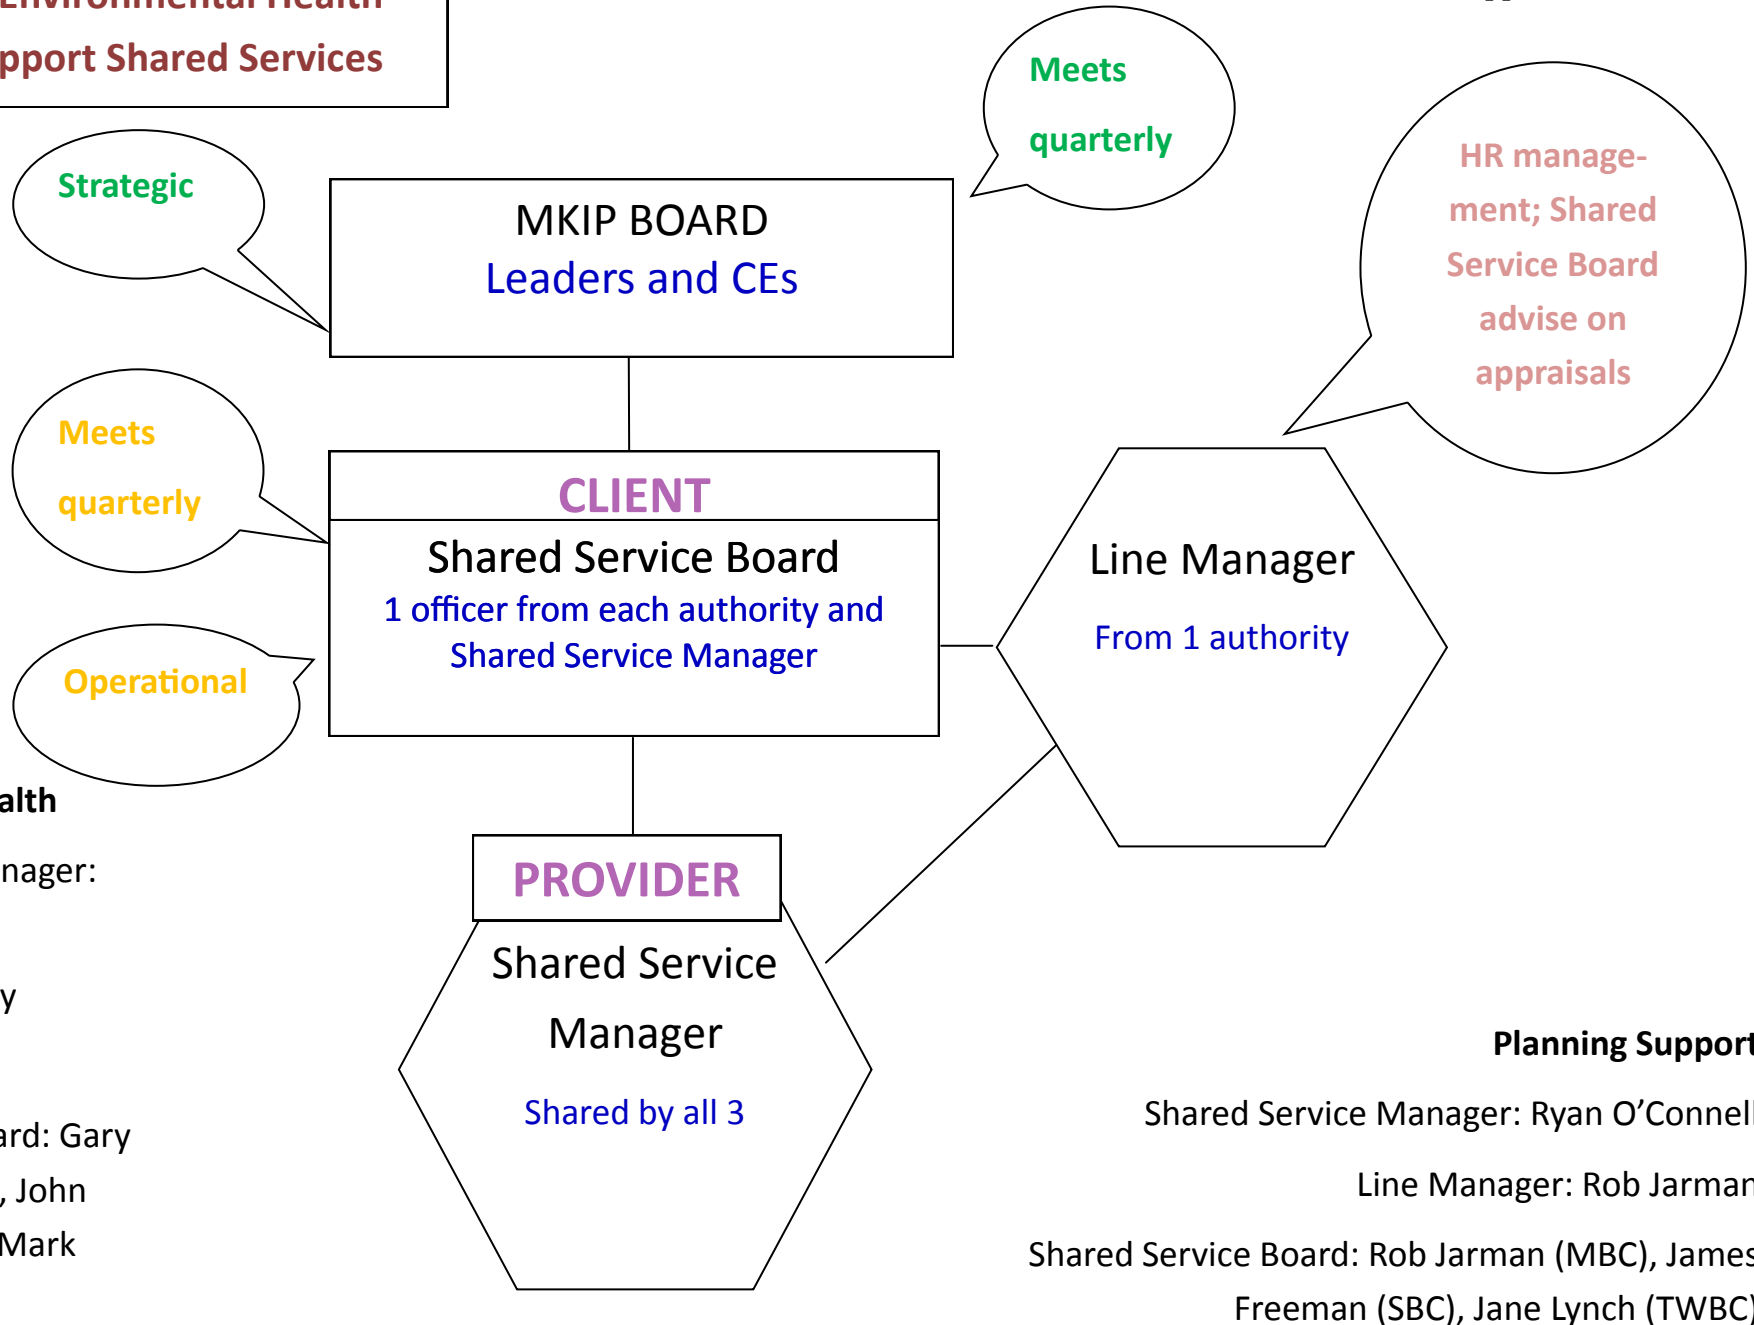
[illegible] Environmental Health
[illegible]pport Shared Services

Meets
quarterly

Strategic

MKIP BOARD
Leaders and CEs

HR management; Shared Service Board advise on appraisals

Meets
quarterly

CLIENT
Shared Service Board
1 officer from each authority and Shared Service Manager

Line Manager
From 1 authority

Operational

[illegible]alth

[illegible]nager:

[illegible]y

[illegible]ard: Gary
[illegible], John
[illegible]Mark

PROVIDER
Shared Service Manager
Shared by all 3

Planning Support

Shared Service Manager: Ryan O'Connel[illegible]

Line Manager: Rob Jarma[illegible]

Shared Service Board: Rob Jarman (MBC), James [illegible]
Freeman (SBC), Jane Lynch (TWBC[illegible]